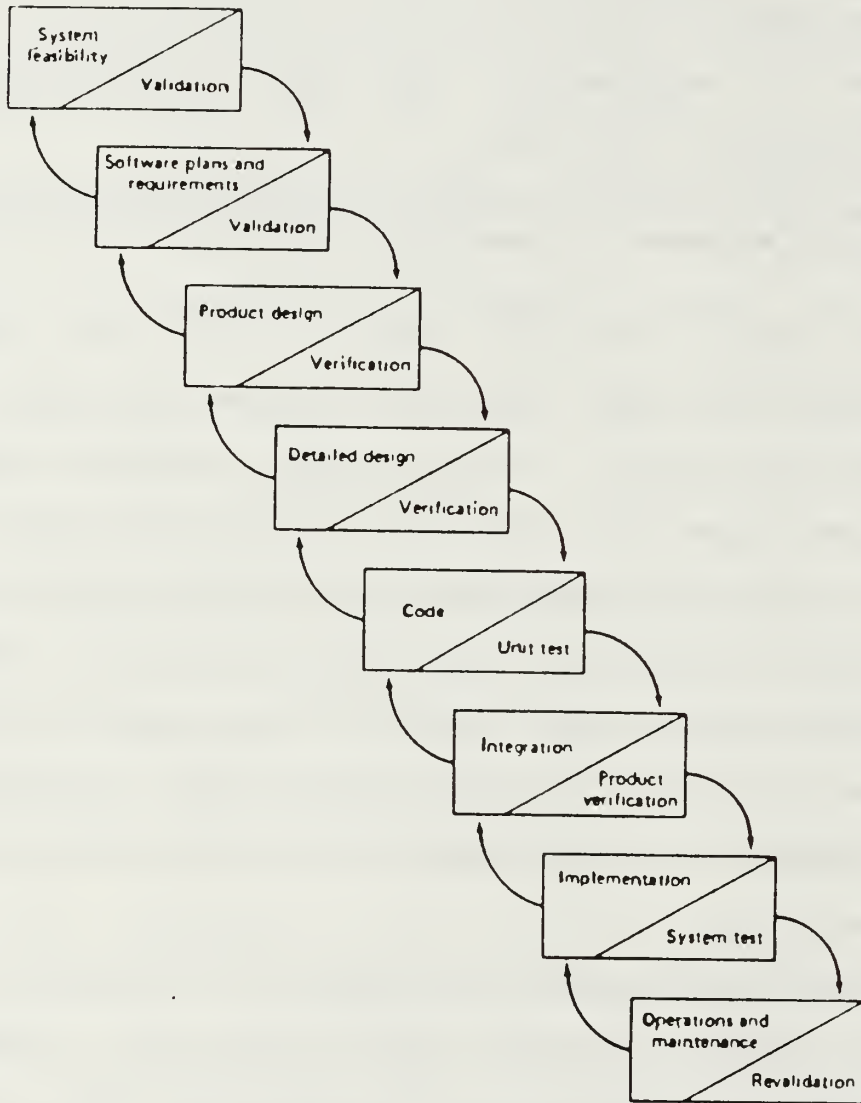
System feasibility

Validation

Software plans and requirements

Validation

Product design

Verification

Detailed design

Verification

Code

Unit test

Integration

Product verification

Implementation

System test

Operations and maintenance

Revalidation